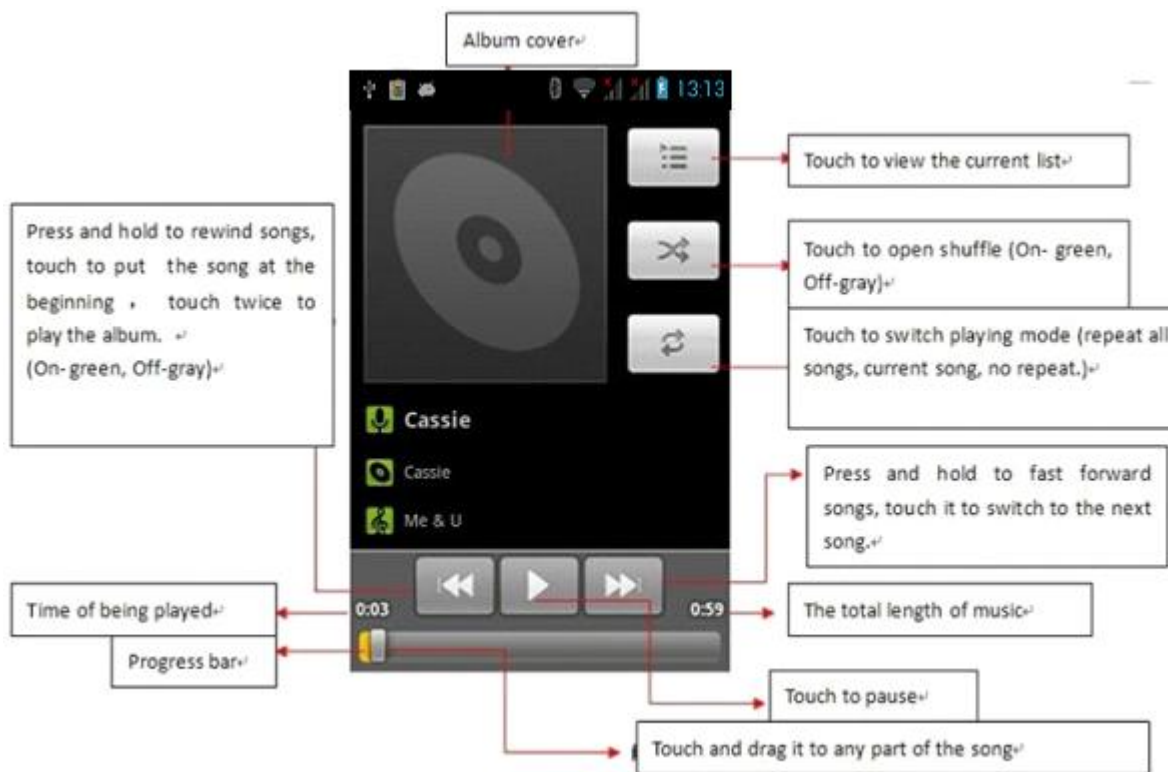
Album cover

13:13

Touch to view the current list

Press and hold to rewind songs, touch to put the song at the beginning, touch twice to play the album.
(On- green, Off-gray)

Touch to open shuffle (On- green, Off-gray)

Touch to switch playing mode (repeat all songs, current song, no repeat.)

Cassie

Cassie

Me & U

Press and hold to fast forward songs, touch it to switch to the next song.

Time of being played

0:03

0:59

The total length of music

Progress bar

Touch to pause

Touch and drag it to any part of the song